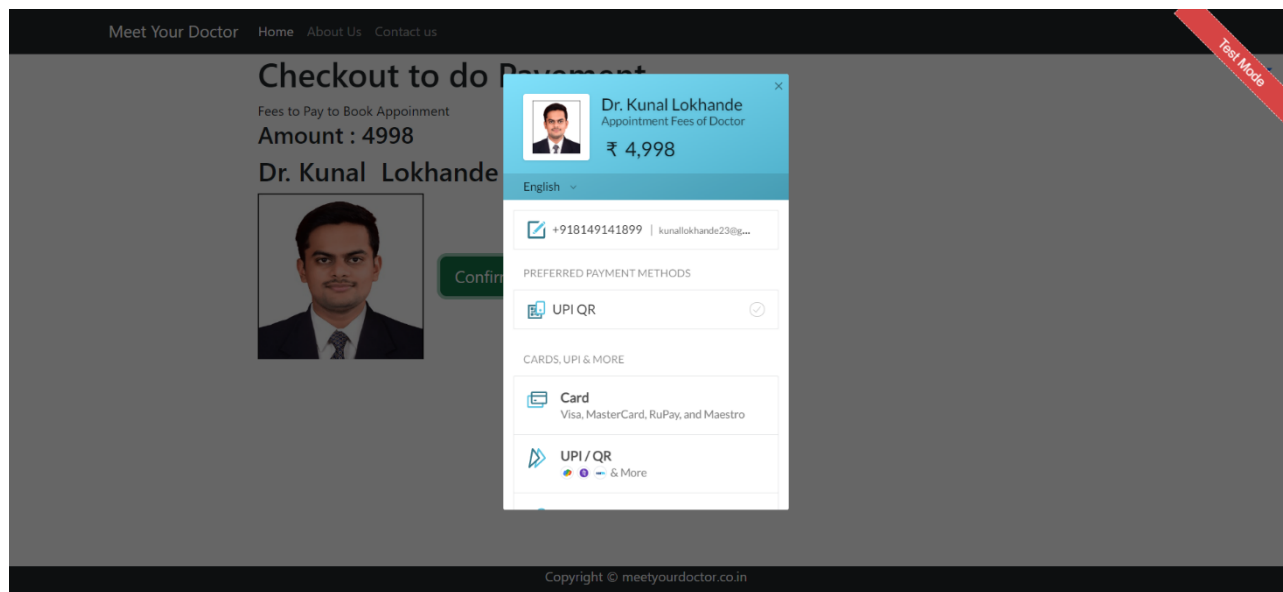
Meet Your Doctor Home About Us Contact us

Test Mode

Checkout to do Payment

Fees to Pay to Book Appoinment

Amount : 4998

Dr. Kunal Lokhande

Confir

Dr. Kunal Lokhande
Appointment Fees of Doctor
₹ 4,998

×

English

+918149141899 | kunallokhande23@g...

PREFERRED PAYMENT METHODS

UPI QR

CARDS, UPI & MORE

Card
Visa, MasterCard, RuPay, and Maestro

UPI / QR
& More

Copyright © meetyourdoctor.co.in